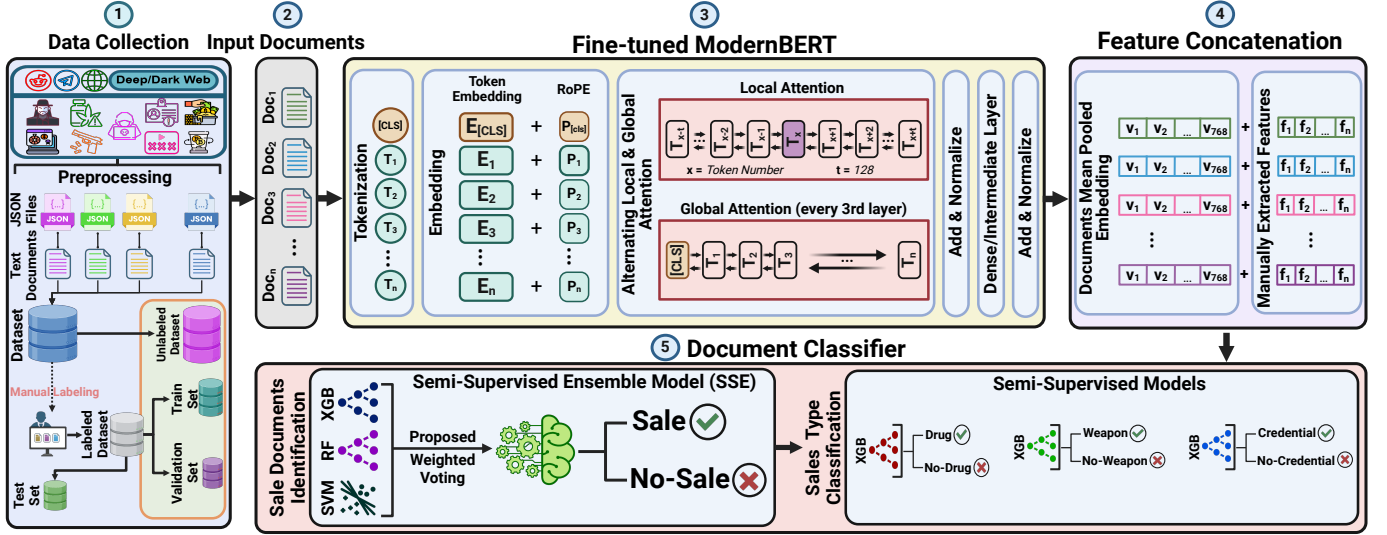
1 Data Collection

Deep/Dark Web

Preprocessing

JSON Files

JSON JSON JSON JSON

Text Documents

Dataset

Unlabeled Dataset

Manual Labeling

Labeled Dataset

Train Set

Validation Set

Test Set

2 Input Documents

Doc$_1$

Doc$_2$

Doc$_3$

...

Doc$_n$

3 Fine-tuned ModernBERT

Tokenization

[CLS]

T$_1$

T$_2$

T$_3$

T$_n$

Embedding

Token Embedding

RoPE

E$_{[CLS]}$ + P$_{[cls]}$

E$_1$ + P$_1$

E$_2$ + P$_2$

E$_3$ + P$_3$

E$_n$ + P$_n$

Alternating Local & Global Attention

Local Attention

T$_{x-t}$ T$_{x-2}$ T$_{x-1}$ T$_x$ T$_{x+1}$ T$_{x+2}$ T$_{x+t}$

x = Token Number t = 128

Global Attention (every 3rd layer)

[CLS] T$_1$ T$_2$ T$_3$ ... T$_n$

Add & Normalize

Dense/Intermediate Layer

Add & Normalize

4 Feature Concatenation

Documents Mean Pooled Embedding

v$_1$ v$_2$ ... v$_{768}$ + f$_1$ f$_2$ ... f$_n$

v$_1$ v$_2$ ... v$_{768}$ + f$_1$ f$_2$ ... f$_n$

v$_1$ v$_2$ ... v$_{768}$ + f$_1$ f$_2$ ... f$_n$

v$_1$ v$_2$ ... v$_{768}$ + f$_1$ f$_2$ ... f$_n$

Manually Extracted Features

5 Document Classifier

Sale Documents Identification

Semi-Supervised Ensemble Model (SSE)

XGB

RF

SVM

Proposed Weighted Voting

Sale

No-Sale

Sales Type Classification

Semi-Supervised Models

XGB Drug No-Drug

XGB Weapon No-Weapon

XGB Credential No-Credential